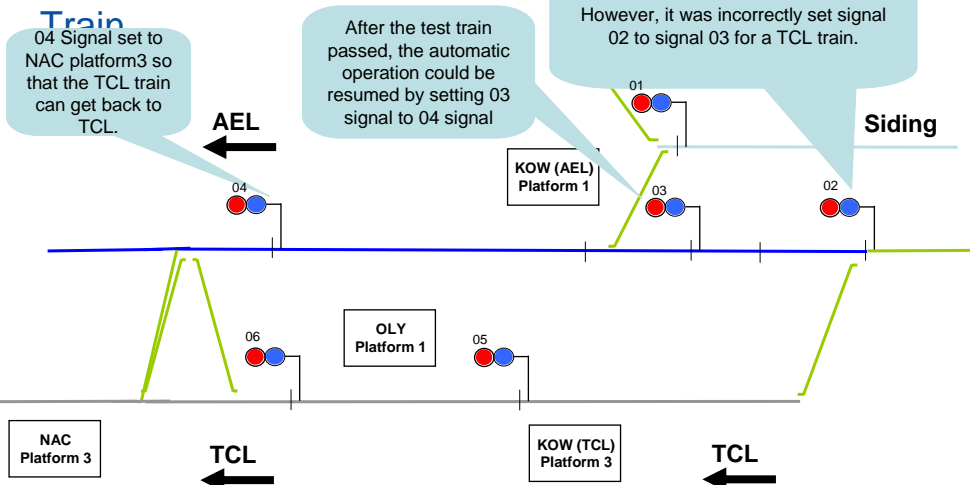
Train

04 Signal set to NAC platform3 so that the TCL train can get back to TCL.

After the test train passed, the automatic operation could be resumed by setting 03 signal to 04 signal

However, it was incorrectly set signal 02 to signal 03 for a TCL train.

AEL

01

Siding

KOW (AEL) Platform 1

04

03

02

06

OLY Platform 1

05

NAC Platform 3

TCL

KOW (TCL) Platform 3

TCL